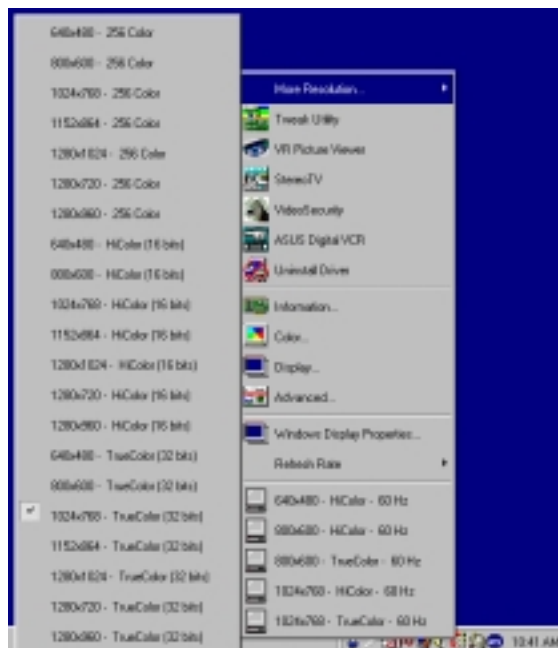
640x480 - 256 Color
800x600 - 256 Color
1024x768 - 256 Color
1152x864 - 256 Color
1280x1024 - 256 Color
1280x720 - 256 Color
1280x960 - 256 Color
640x480 - HiColor (16 bits)
800x600 - HiColor (16 bits)
1024x768 - HiColor (16 bits)
1152x864 - HiColor (16 bits)
1280x1024 - HiColor (16 bits)
1280x720 - HiColor (16 bits)
1280x960 - HiColor (16 bits)
640x480 - TrueColor (32 bits)
800x600 - TrueColor (32 bits)
1024x768 - TrueColor (32 bits)
1152x864 - TrueColor (32 bits)
1280x1024 - TrueColor (32 bits)
1280x720 - TrueColor (32 bits)
1280x960 - TrueColor (32 bits)

More Resolution...
Tweak Utility
VR Picture Viewer
StereoTV
VideoSecurity
ASUS Digital VCR
Uninstall Driver
Information...
Color...
Display...
Advanced...
Windows Display Properties...
Refresh Rate
640x480 - HiColor - 60 Hz
800x600 - HiColor - 60 Hz
800x600 - TrueColor - 60 Hz
1024x768 - HiColor - 60 Hz
1024x768 - TrueColor - 60 Hz

10:41 AM